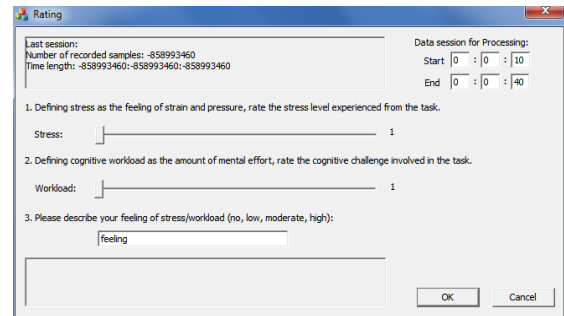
Rating

Last session:
Number of recorded samples: -858993460
Time length: -858993460:-858993460:-858993460

Data session for Processing:
Start 0 : 0 : 10
End 0 : 0 : 40

1. Defining stress as the feeling of strain and pressure, rate the stress level experienced from the task.

Stress: 1

2. Defining cognitive workload as the amount of mental effort, rate the cognitive challenge involved in the task.

Workload: 1

3. Please describe your feeling of stress/workload (no, low, moderate, high):

feeling

OK Cancel